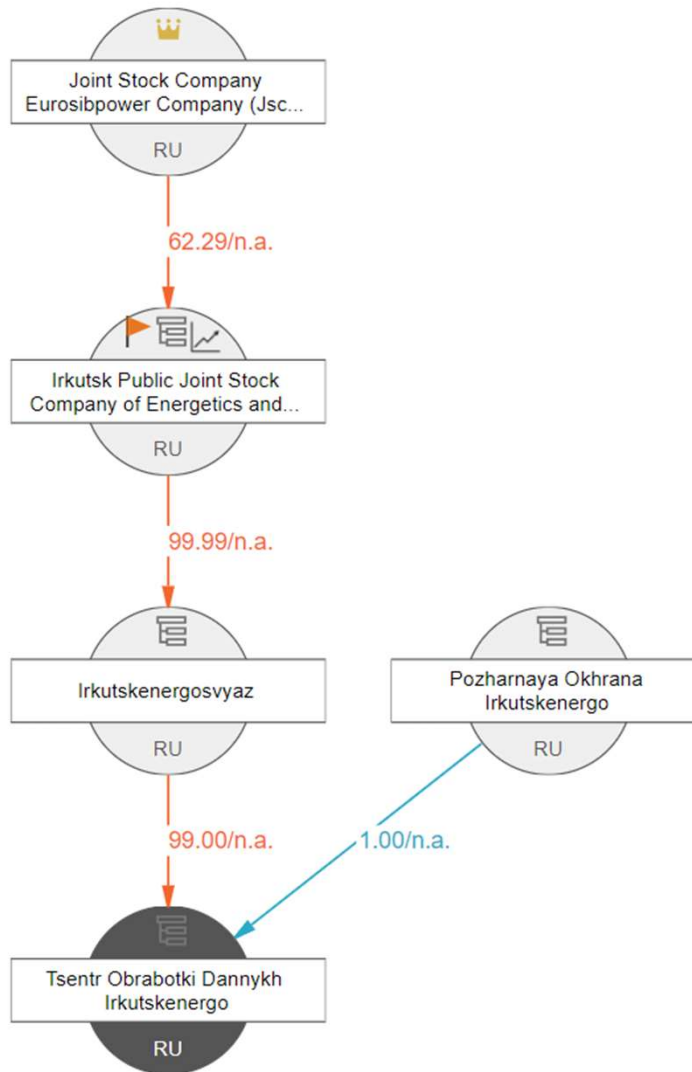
Joint Stock Company Eurosibpower Company (Jsc...

RU

62.29/n.a.

Irkutsk Public Joint Stock Company of Energetics and...

RU

99.99/n.a.

Irkutskenergosvyaz

RU

Pozharnaya Okhrana Irkutskenergo

RU

99.00/n.a.

1.00/n.a.

Tsentr Obrabotki Dannykh Irkutskenergo

RU